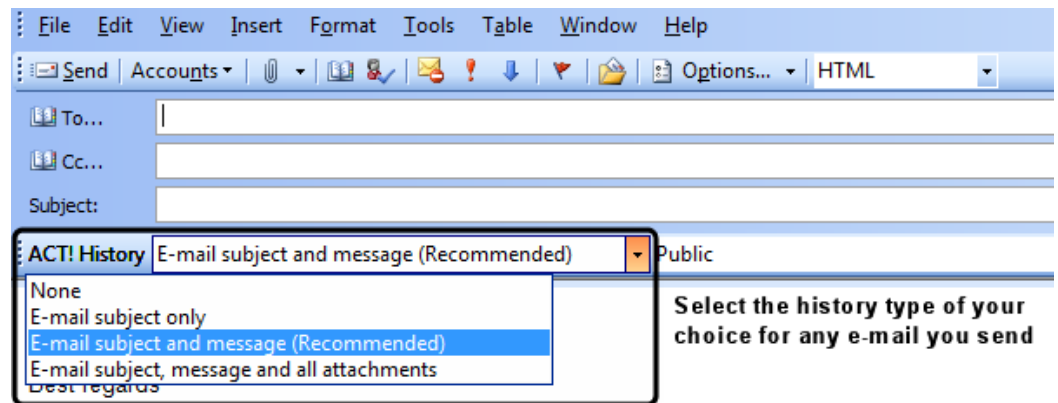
File Edit View Insert Format Tools Table Window Help

Send | Accounts | Options... | HTML

To...

Cc...

Subject:

ACT! History E-mail subject and message (Recommended) Public

None
E-mail subject only
E-mail subject and message (Recommended)
E-mail subject, message and all attachments

Best regards

Select the history type of your choice for any e-mail you send